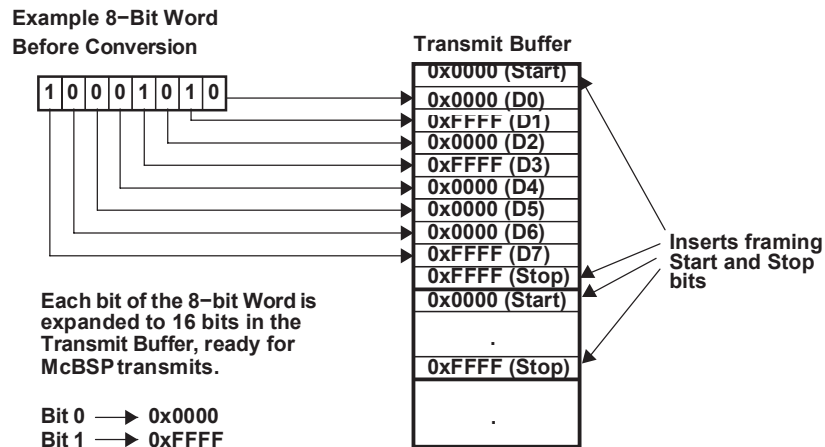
Example 8−Bit Word
Before Conversion

1 0 0 0 1 0 1 0

Transmit Buffer

0x0000 (Start)
0x0000 (D0)
0xFFFF (D1)
0x0000 (D2)
0xFFFF (D3)
0x0000 (D4)
0x0000 (D5)
0x0000 (D6)
0xFFFF (D7)
0xFFFF (Stop)
0x0000 (Start)
.
0xFFFF (Stop)
.

Inserts framing Start and Stop bits

Each bit of the 8−bit Word is expanded to 16 bits in the Transmit Buffer, ready for McBSP transmits.

Bit 0 $\longrightarrow$ 0x0000
Bit 1 $\longrightarrow$ 0xFFFF